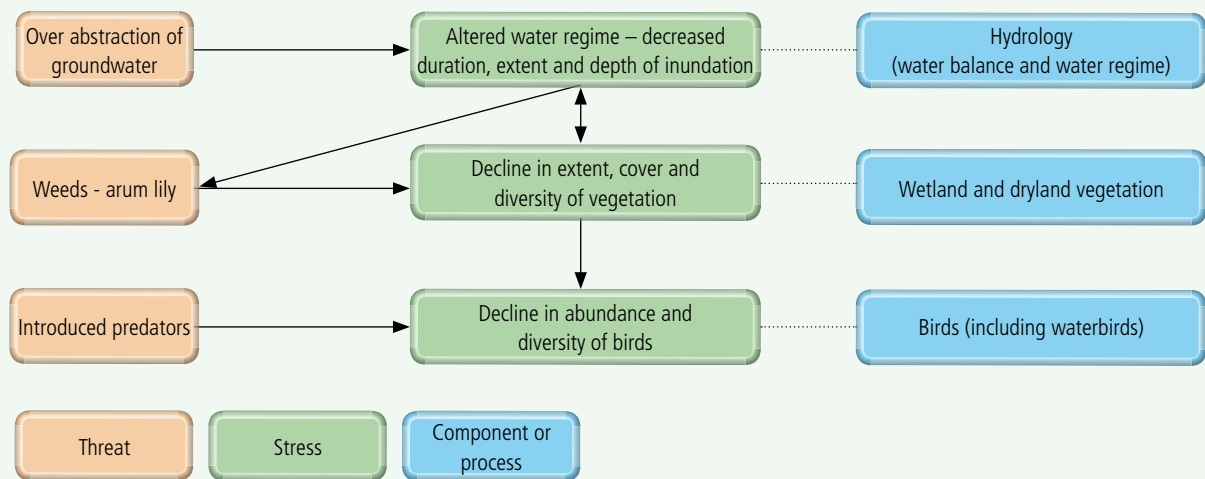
Over abstraction of groundwater

Altered water regime – decreased duration, extent and depth of inundation

Hydrology (water balance and water regime)

Weeds - arum lily

Decline in extent, cover and diversity of vegetation

Wetland and dryland vegetation

Introduced predators

Decline in abundance and diversity of birds

Birds (including waterbirds)

Threat

Stress

Component or process